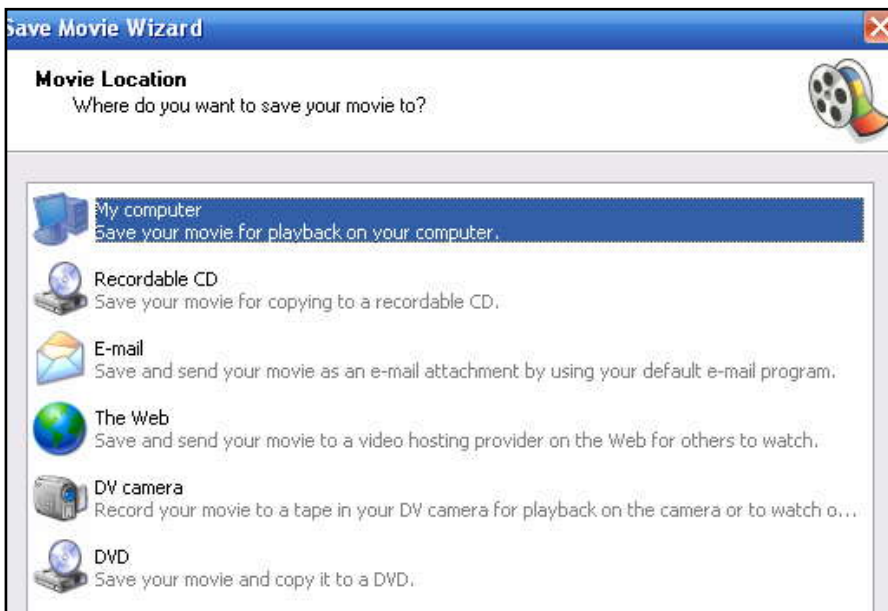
Save Movie Wizard

Movie Location
Where do you want to save your movie to?

My computer
Save your movie for playback on your computer.

Recordable CD
Save your movie for copying to a recordable CD.

E-mail
Save and send your movie as an e-mail attachment by using your default e-mail program.

The Web
Save and send your movie to a video hosting provider on the Web for others to watch.

DV camera
Record your movie to a tape in your DV camera for playback on the camera or to watch o...

DVD
Save your movie and copy it to a DVD.